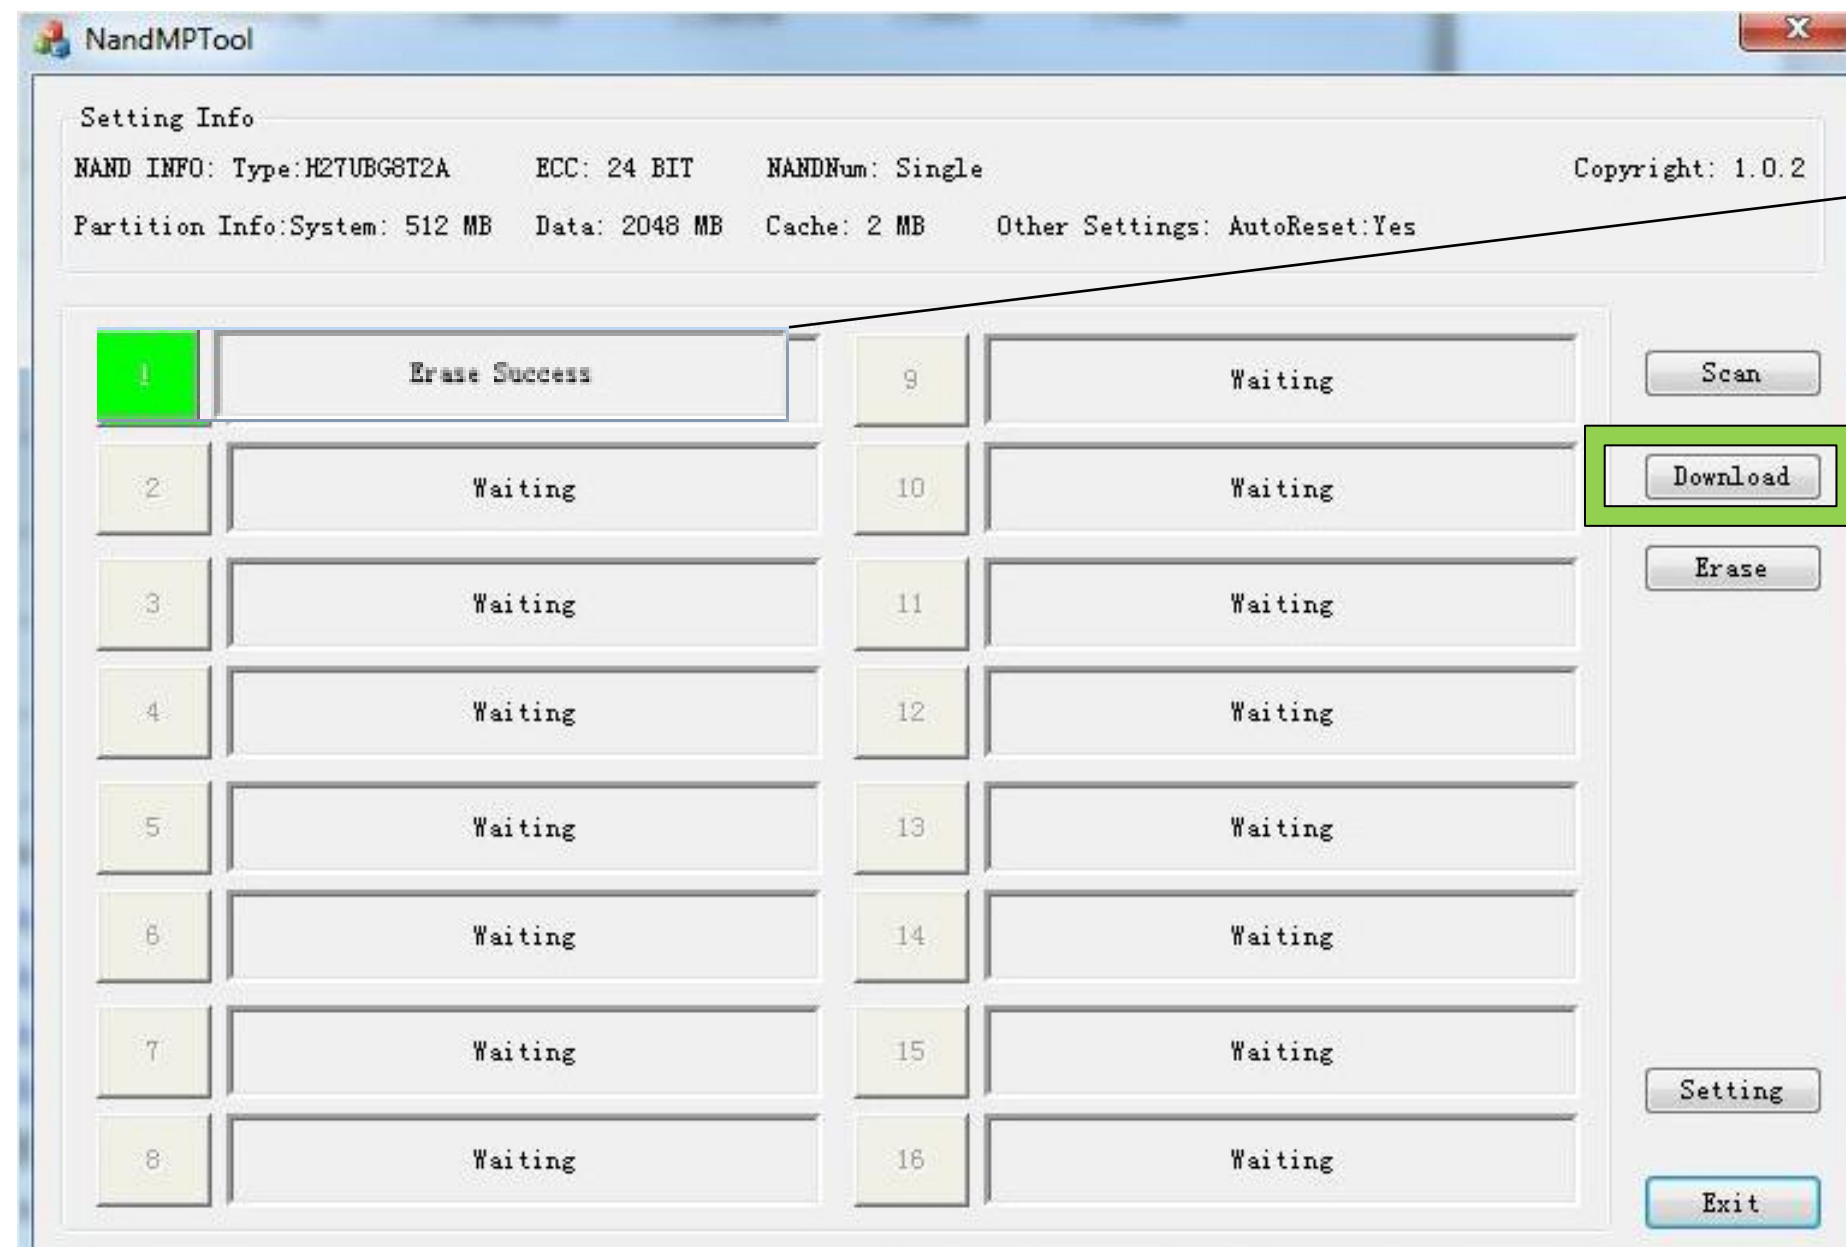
NandMPTool

Setting Info

NAND INFO: Type:H27UBG8T2A ECC: 24 BIT NANDNum: Single Copyright: 1.0.2

Partition Info:System: 512 MB Data: 2048 MB Cache: 2 MB Other Settings: AutoReset:Yes

1 Erase Success
2 Waiting
3 Waiting
4 Waiting
5 Waiting
6 Waiting
7 Waiting
8 Waiting

9 Waiting
10 Waiting
11 Waiting
12 Waiting
13 Waiting
14 Waiting
15 Waiting
16 Waiting

Scan
Download
Erase
Setting
Exit